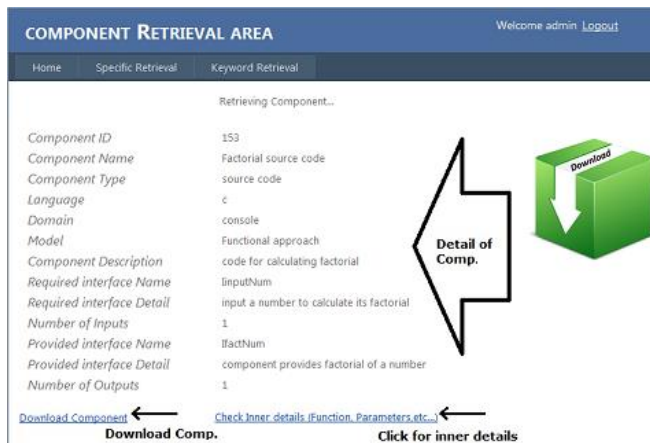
COMPONENT RETRIEVAL AREA

Welcome admin Logout

Home Specific Retrieval Keyword Retrieval

Retrieving Component...

| | |
|---|---|
| Component ID | 153 |
| Component Name | Factorial source code |
| Component Type | source code |
| Language | c |
| Domain | console |
| Model | Functional approach |
| Component Description | code for calculating factorial |
| Required interface Name | IinputNum |
| Required interface Detail | input a number to calculate its factorial |
| Number of Inputs | 1 |
| Provided interface Name | IfactNum |
| Provided interface Detail | component provides factorial of a number |
| Number of Outputs | 1 |

Detail of Comp.

Download

Download Component

Download Comp.

Check Inner details (Function, Parameters,etc...)

Click for inner details